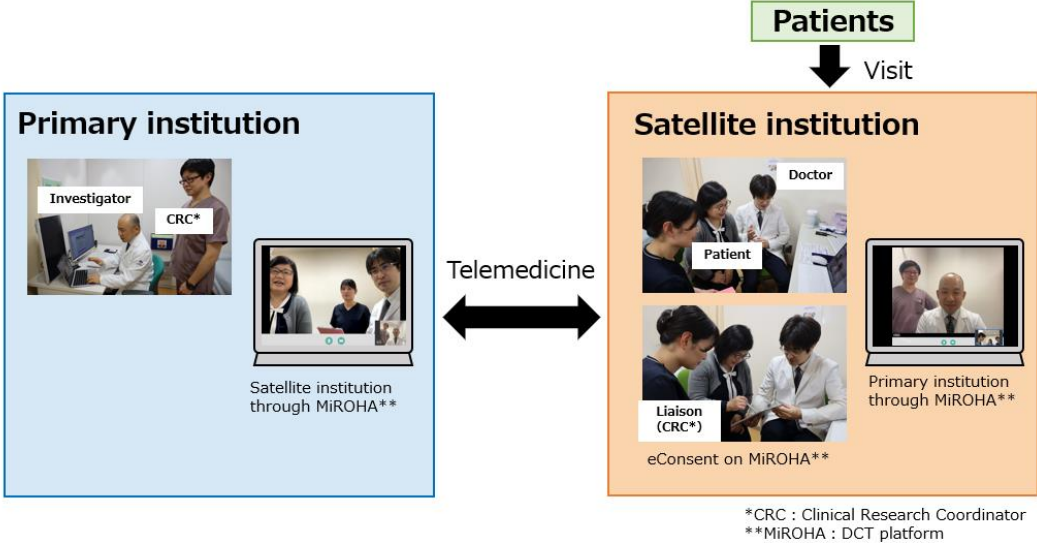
Patients

Visit

Primary institution

Investigator

CRC*

Satellite institution through MiROHA**

Telemedicine

Satellite institution

Doctor

Patient

Liaison (CRC*)

eConsent on MiROHA**

Primary institution through MiROHA**

*CRC : Clinical Research Coordinator
**MiROHA : DCT platform